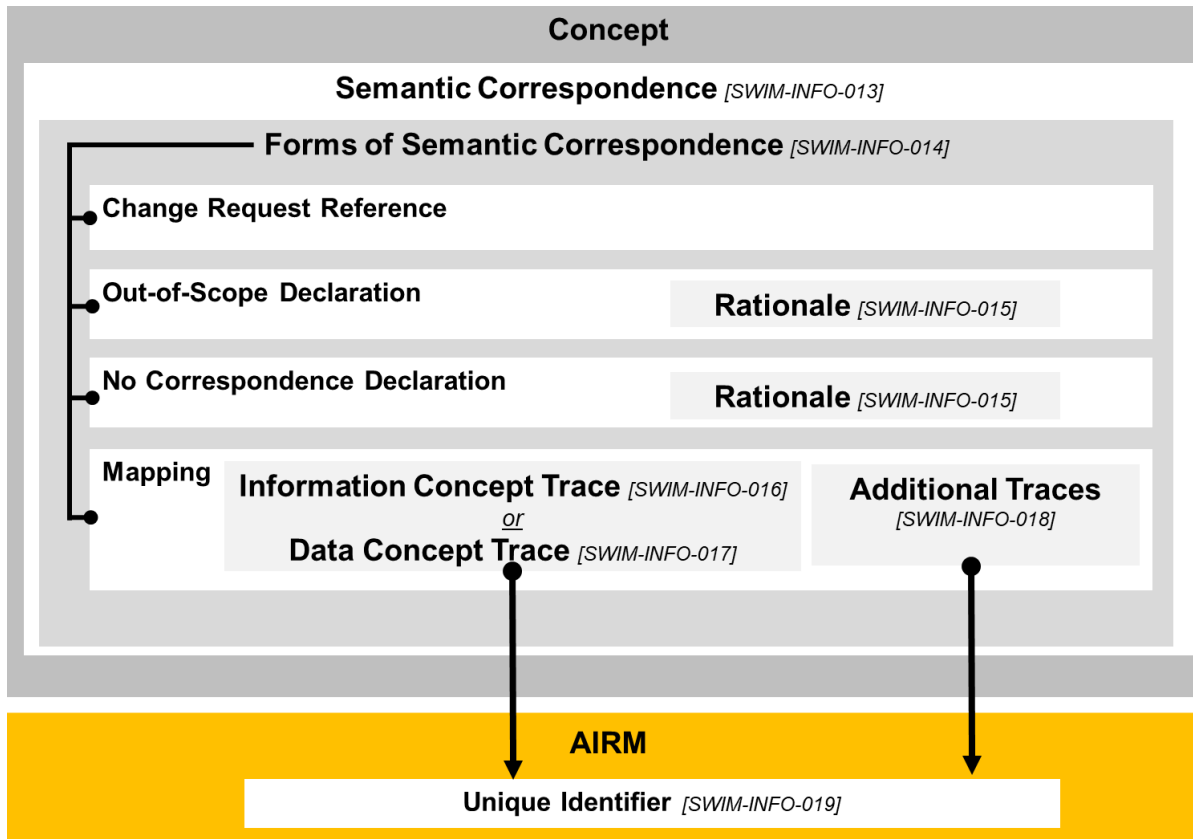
Concept

Semantic Correspondence [SWIM-INFO-013]

Forms of Semantic Correspondence [SWIM-INFO-014]

Change Request Reference

Out-of-Scope Declaration

Rationale [SWIM-INFO-015]

No Correspondence Declaration

Rationale [SWIM-INFO-015]

Mapping

Information Concept Trace [SWIM-INFO-016]
or
Data Concept Trace [SWIM-INFO-017]

Additional Traces [SWIM-INFO-018]

AIRM

Unique Identifier [SWIM-INFO-019]